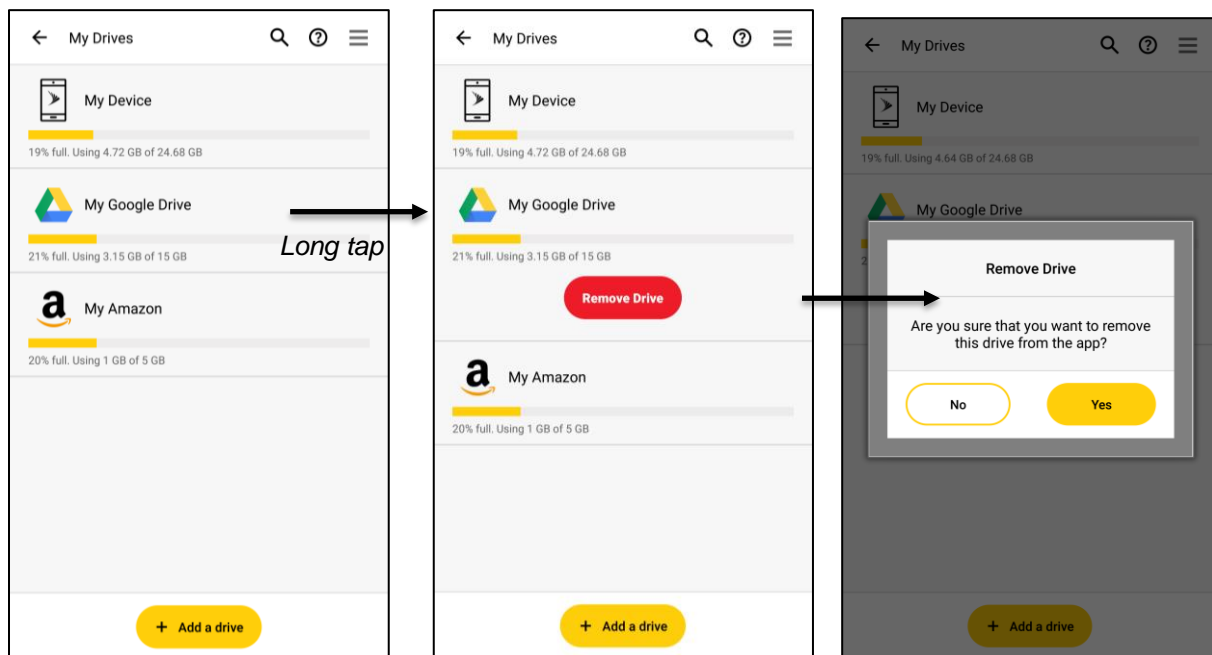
My Drives

My Device

19% full. Using 4.72 GB of 24.68 GB

My Google Drive

21% full. Using 3.15 GB of 15 GB

My Amazon

20% full. Using 1 GB of 5 GB

+ Add a drive

Long tap

My Drives

My Device

19% full. Using 4.72 GB of 24.68 GB

My Google Drive

21% full. Using 3.15 GB of 15 GB

Remove Drive

My Amazon

20% full. Using 1 GB of 5 GB

+ Add a drive

My Drives

My Device

19% full. Using 4.64 GB of 24.68 GB

My Google Drive

Remove Drive

Are you sure that you want to remove this drive from the app?

No

Yes

+ Add a drive